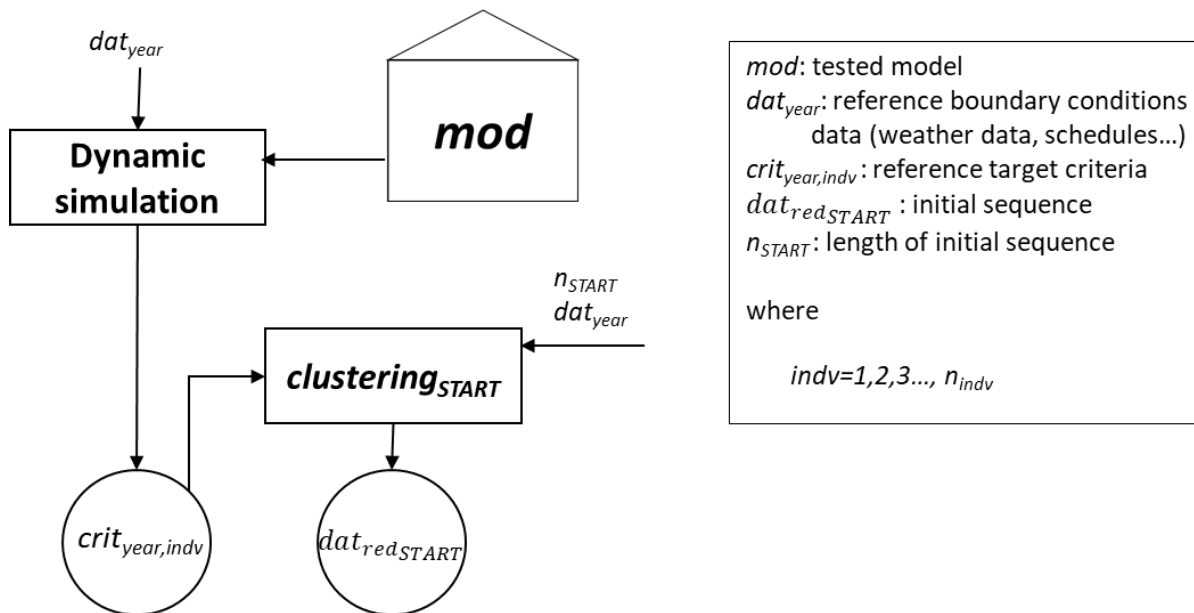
$dat_{year}$

Dynamic simulation

*mod*

$n_{START}$
$dat_{year}$

$clustering_{START}$

$crit_{year,indv}$

$dat_{red_{START}}$

*mod*: tested model
$dat_{year}$: reference boundary conditions data (weather data, schedules…)
$crit_{year,indv}$ : reference target criteria
$dat_{red_{START}}$ : initial sequence
$n_{START}$: length of initial sequence

where

*indv=1,2,3…,* $n_{indv}$